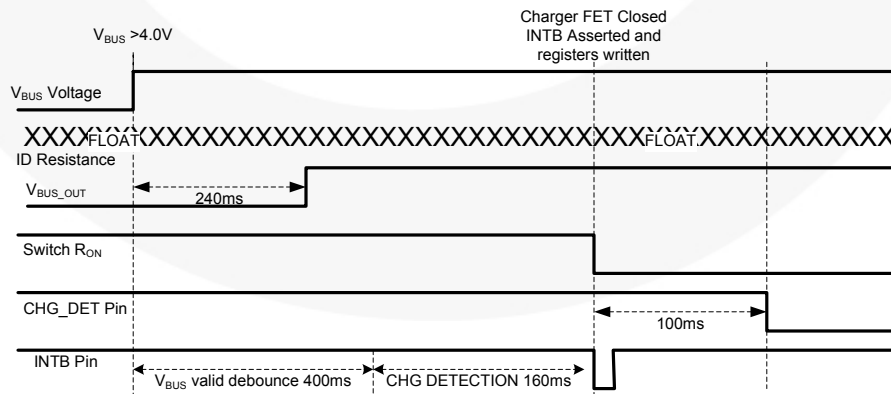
Charger FET Closed
INTB Asserted and
registers written

$V_{BUS}$ >4.0V

$V_{BUS}$ Voltage

XXXFLOATXXXXXXXXXXXXXXXXXXXXXXXXXXXXXFLOATXXXXXXXXXX

ID Resistance

$V_{BUS\_OUT}$

240ms

Switch $R_{ON}$

CHG_DET Pin

100ms

INTB Pin

$V_{BUS}$ valid debounce 400ms

CHG DETECTION 160ms